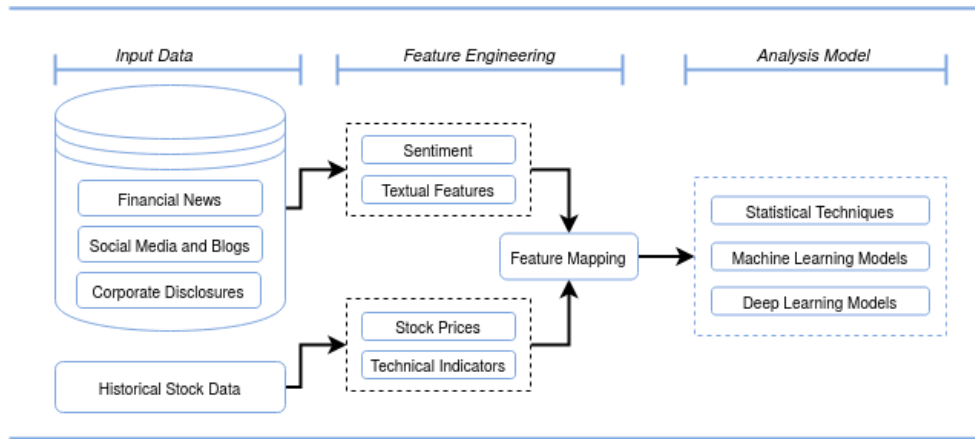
Input Data

Feature Engineering

Analysis Model

Financial News

Social Media and Blogs

Corporate Disclosures

Historical Stock Data

Sentiment

Textual Features

Stock Prices

Technical Indicators

Feature Mapping

Statistical Techniques

Machine Learning Models

Deep Learning Models